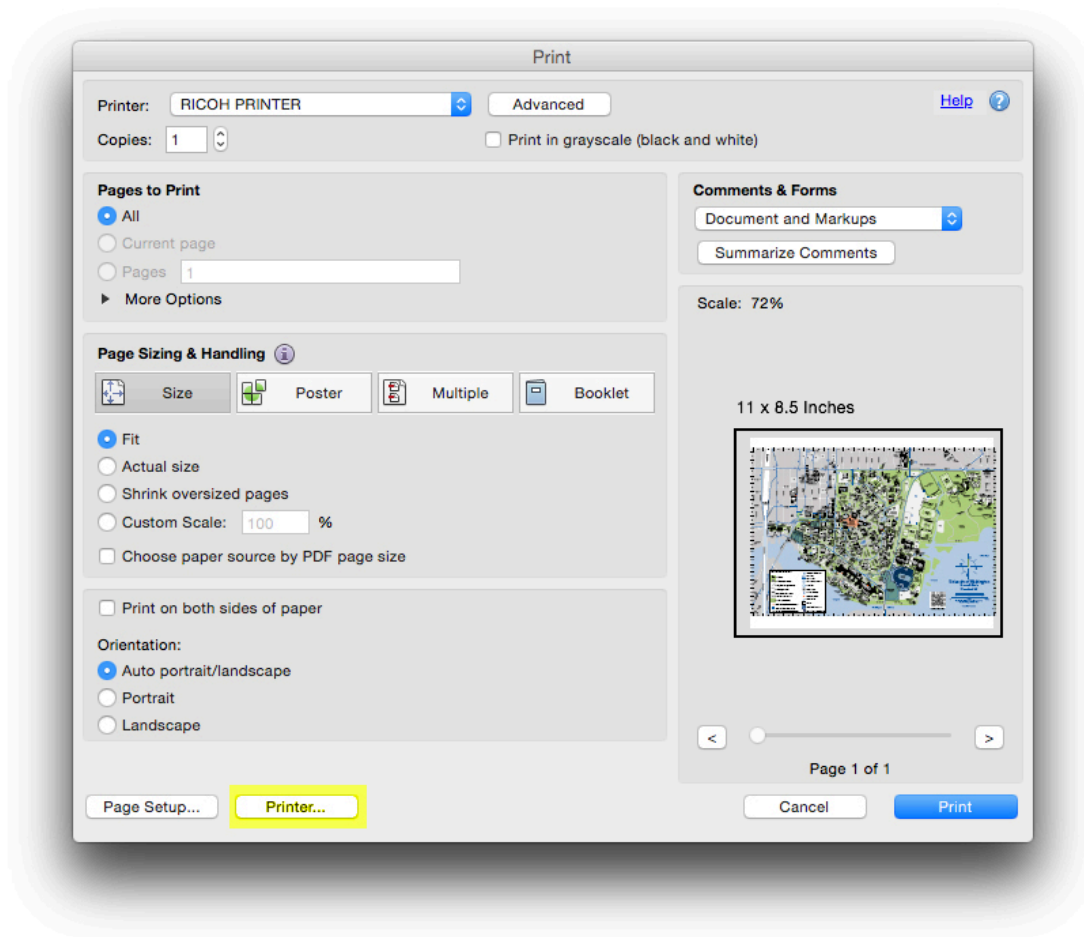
Print

Printer: RICOH PRINTER
Advanced
Help
Copies: 1
Print in grayscale (black and white)

Pages to Print
All
Current page
Pages 1
More Options

Comments & Forms
Document and Markups
Summarize Comments

Scale: 72%

Page Sizing & Handling
Size
Poster
Multiple
Booklet

Fit
Actual size
Shrink oversized pages
Custom Scale: 100 %
Choose paper source by PDF page size

11 x 8.5 Inches

Print on both sides of paper

Orientation:
Auto portrait/landscape
Portrait
Landscape

<
>
Page 1 of 1

Page Setup...
Printer...
Cancel
Print